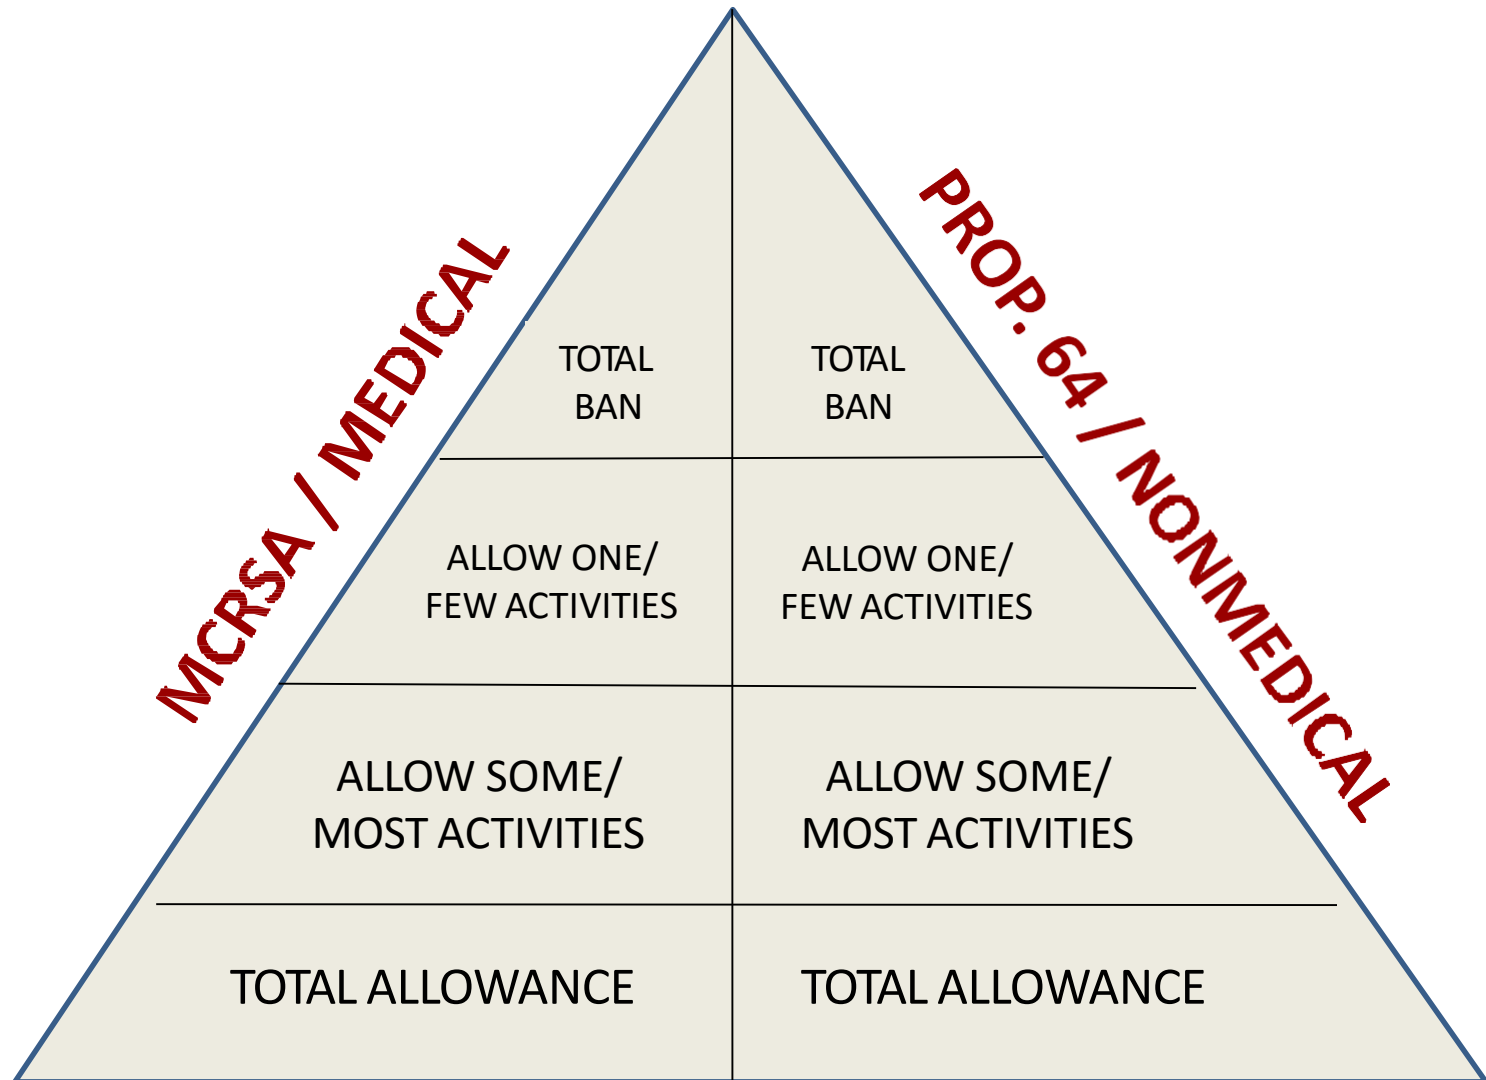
MCRSA / MEDICAL

PROP. 64 / NONMEDICAL

| TOTAL BAN | TOTAL BAN |
|---|---|
| ALLOW ONE/ FEW ACTIVITIES | ALLOW ONE/ FEW ACTIVITIES |
| ALLOW SOME/ MOST ACTIVITIES | ALLOW SOME/ MOST ACTIVITIES |
| TOTAL ALLOWANCE | TOTAL ALLOWANCE |